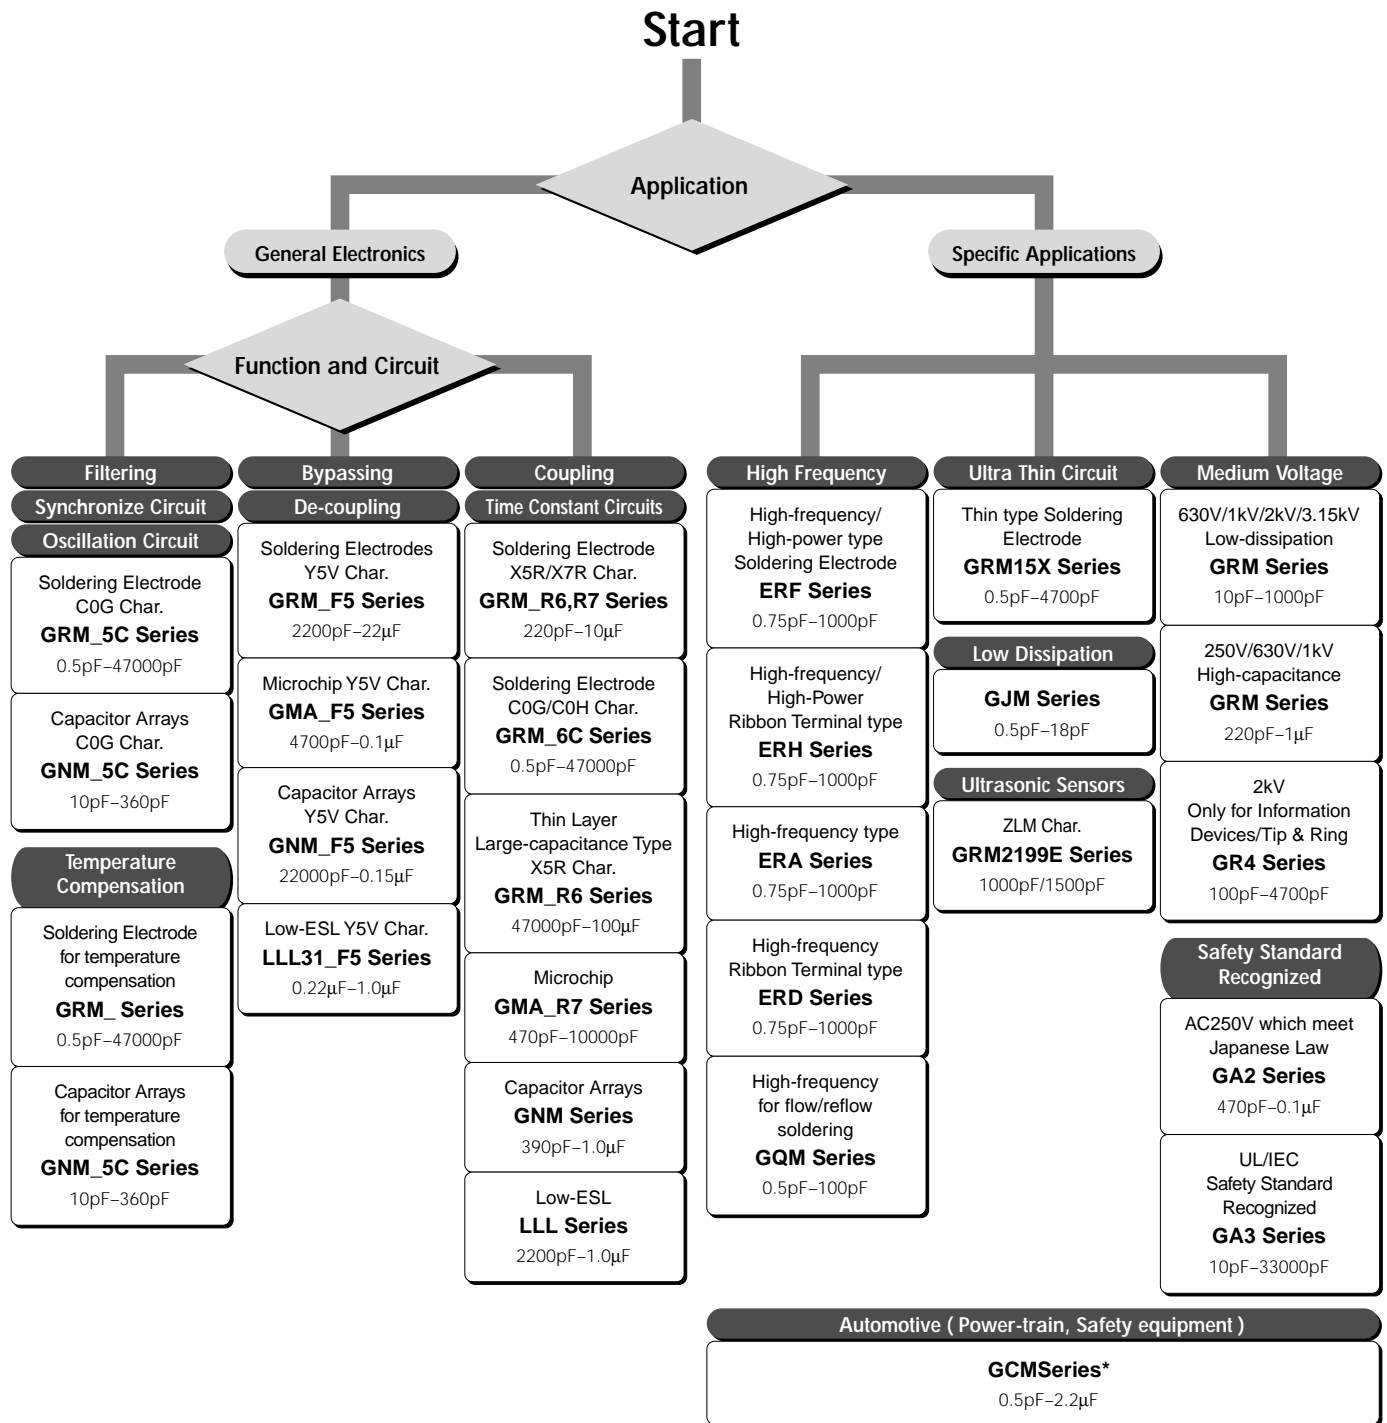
Start

Application

General Electronics

Specific Applications

Function and Circuit

Filtering
Synchronize Circuit
Oscillation Circuit

Soldering Electrode
C0G Char.
GRM_5C Series
0.5pF–47000pF

Capacitor Arrays
C0G Char.
GNM_5C Series
10pF–360pF

Temperature Compensation

Soldering Electrode
for temperature compensation
GRM_ Series
0.5pF–47000pF

Capacitor Arrays
for temperature compensation
GNM_5C Series
10pF–360pF

Bypassing
De-coupling

Soldering Electrodes
Y5V Char.
GRM_F5 Series
2200pF–22μF

Microchip Y5V Char.
GMA_F5 Series
4700pF–0.1μF

Capacitor Arrays
Y5V Char.
GNM_F5 Series
22000pF–0.15μF

Low-ESL Y5V Char.
LLL31_F5 Series
0.22μF–1.0μF

Coupling
Time Constant Circuits

Soldering Electrode
X5R/X7R Char.
GRM_R6,R7 Series
220pF–10μF

Soldering Electrode
C0G/C0H Char.
GRM_6C Series
0.5pF–47000pF

Thin Layer
Large-capacitance Type
X5R Char.
GRM_R6 Series
47000pF–100μF

Microchip
GMA_R7 Series
470pF–10000pF

Capacitor Arrays
GNM Series
390pF–1.0μF

Low-ESL
LLL Series
2200pF–1.0μF

High Frequency

High-frequency/
High-power type
Soldering Electrode
ERF Series
0.75pF–1000pF

High-frequency/
High-Power
Ribbon Terminal type
ERH Series
0.75pF–1000pF

High-frequency type
ERA Series
0.75pF–1000pF

High-frequency
Ribbon Terminal type
ERD Series
0.75pF–1000pF

High-frequency
for flow/reflow
soldering
GQM Series
0.5pF–100pF

Ultra Thin Circuit

Thin type Soldering
Electrode
GRM15X Series
0.5pF–4700pF

Low Dissipation

GJM Series
0.5pF–18pF

Ultrasonic Sensors

ZLM Char.
GRM2199E Series
1000pF/1500pF

Medium Voltage

630V/1kV/2kV/3.15kV
Low-dissipation
GRM Series
10pF–1000pF

250V/630V/1kV
High-capacitance
GRM Series
220pF–1μF

2kV
Only for Information
Devices/Tip & Ring
GR4 Series
100pF–4700pF

Safety Standard Recognized

AC250V which meet
Japanese Law
GA2 Series
470pF–0.1μF

UL/IEC
Safety Standard
Recognized
GA3 Series
10pF–33000pF

Automotive ( Power-train, Safety equipment )

GCMSeries*
0.5pF–2.2μF